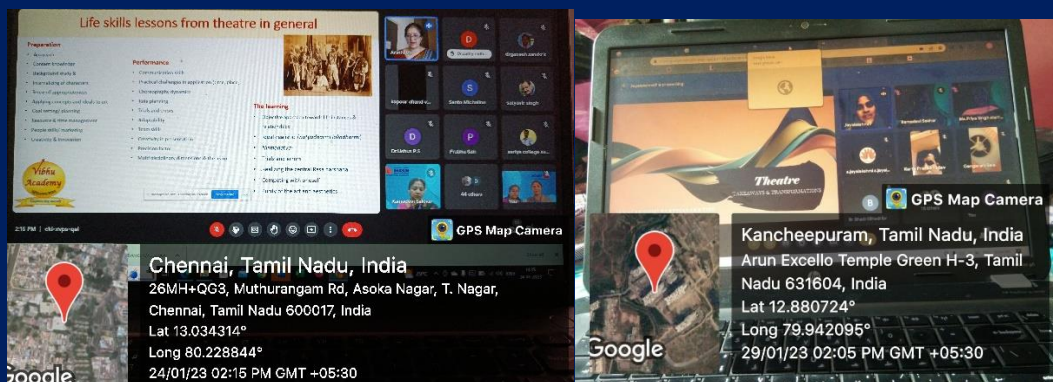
Life skills lessons from theatre in general

Preparation
Research
Content knowledge
Background study &
Internalizing of character
Time of appropriateness
Choreographic dynamics
Applying concepts and ideas to art
Goal setting/ planning
Resource & time management
People skills/ marketing
Creativity & innovation

Performance
Communication skills
Practical challenges in application
Choreographic dynamics
Role planning
Thinking on toes
Adaptability
Team skills
Connect with audience
Resilience to...
Multi-tasking...

The learning
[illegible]
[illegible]
Kaalapadaarrthu Vidhatham
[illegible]
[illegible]
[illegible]
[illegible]
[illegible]

Vibhu Academy

2:15 PM | ckt-mpar-qel

GPS Map Camera

Chennai, Tamil Nadu, India
26MH+QG3, Muthurangam Rd, Asoka Nagar, T. Nagar, Chennai, Tamil Nadu 600017, India
Lat 13.034314°
Long 80.228844°
24/01/23 02:15 PM GMT +05:30

Google

Theatre

GPS Map Camera

Kancheepuram, Tamil Nadu, India
Arun Excello Temple Green H-3, Tamil Nadu 631604, India
Lat 12.880724°
Long 79.942095°
29/01/23 02:05 PM GMT +05:30

Google